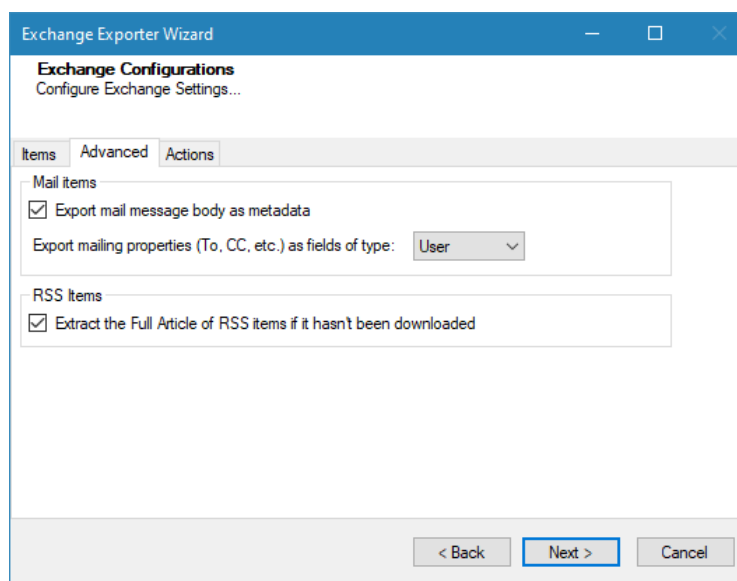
Exchange Exporter Wizard

Exchange Configurations
Configure Exchange Settings...

Items | Advanced | Actions

Mail items
Export mail message body as metadata
Export mailing properties (To, CC, etc.) as fields of type: User

RSS Items
Extract the Full Article of RSS items if it hasn't been downloaded

< Back | Next > | Cancel